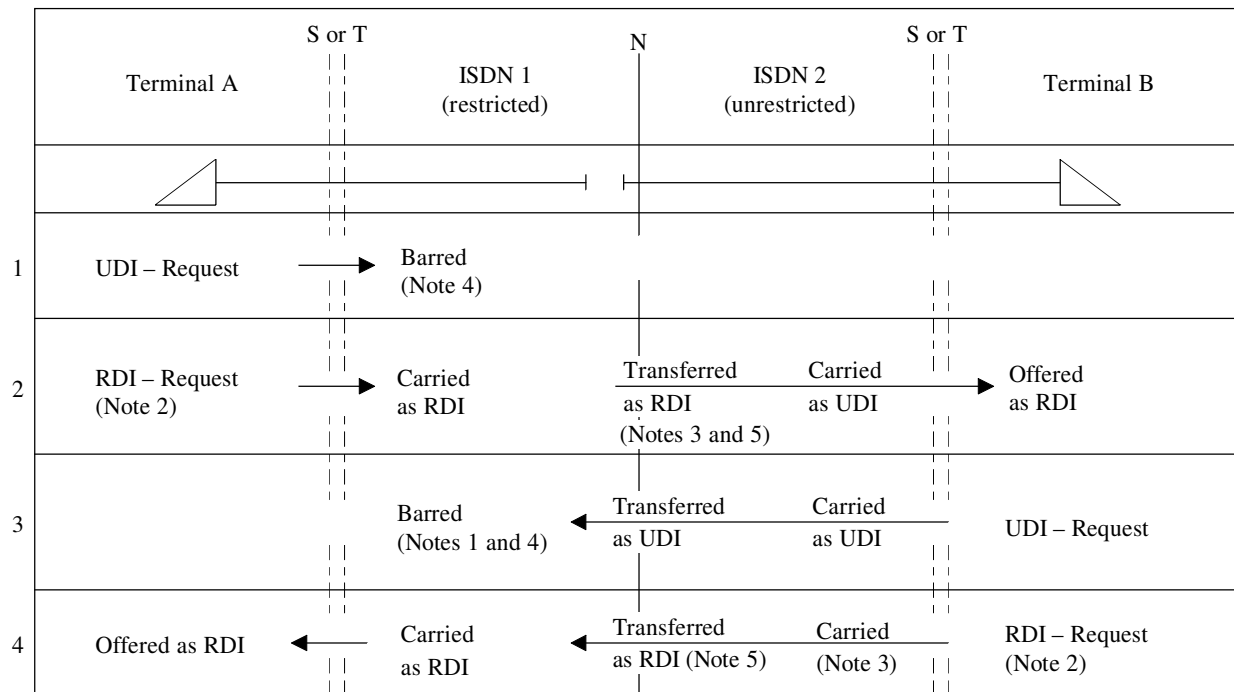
|   | Terminal A | S or T | ISDN 1 (restricted) | N | ISDN 2 (unrestricted) | S or T | Terminal B |
|---|---|---|---|---|---|---|---|
| 1 | UDI – Request | | Barred (Note 4) | | | | |
| 2 | RDI – Request (Note 2) | | Carried as RDI | | Transferred as RDI (Notes 3 and 5) Carried as UDI | | Offered as RDI |
| 3 | | | Barred (Notes 1 and 4) | | Transferred as UDI Carried as UDI | | UDI – Request |
| 4 | Offered as RDI | | Carried as RDI | | Transferred as RDI (Note 5) Carried (Note 3) | | RDI – Request (Note 2) |